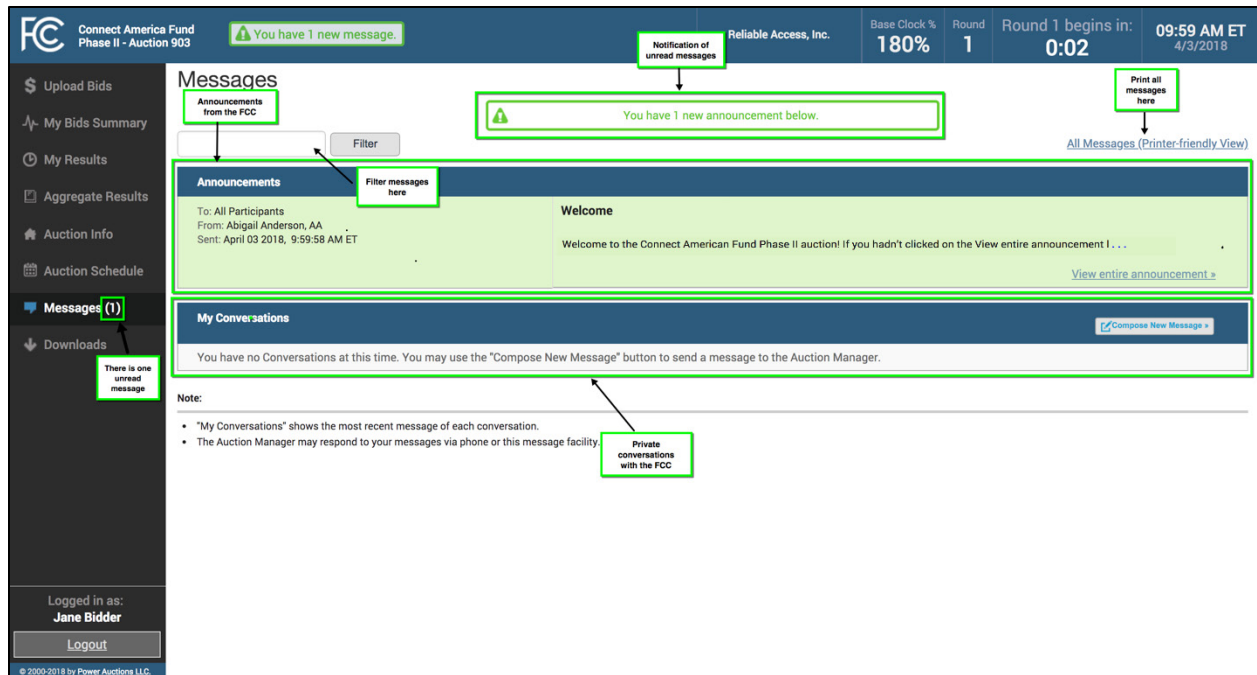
FCC Connect America Fund Phase II - Auction 903

You have 1 new message.

Reliable Access, Inc.

Base Clock % 180%

Round 1

Round 1 begins in: 0:02

09:59 AM ET 4/3/2018

$ Upload Bids

My Bids Summary

My Results

Aggregate Results

Auction Info

Auction Schedule

Messages (1)

Downloads

There is one unread message

Logged in as: Jane Bidder

Logout

© 2000-2018 by Power Auctions LLC.

Messages

Notification of unread messages

Announcements from the FCC

You have 1 new announcement below.

Print all messages here

Filter

All Messages (Printer-friendly View)

Announcements

Filter messages here

To: All Participants
From: Abigail Anderson, AA
Sent: April 03 2018, 9:59:58 AM ET

Welcome

Welcome to the Connect American Fund Phase II auction! If you hadn't clicked on the View entire announcement l . . .

View entire announcement »

My Conversations

Compose New Message »

You have no Conversations at this time. You may use the "Compose New Message" button to send a message to the Auction Manager.

Note:

• "My Conversations" shows the most recent message of each conversation.
• The Auction Manager may respond to your messages via phone or this message facility.

Private conversations with the FCC